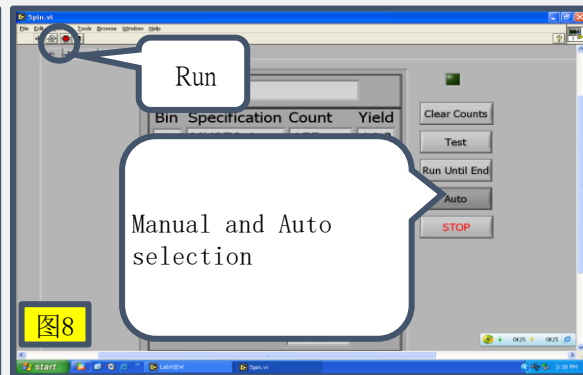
Spin.vi

File Edit Operate Tools Browse Window Help

Run

Bin Specification Count Yield

Clear Counts

Test

Run Until End

Auto

STOP

Manual and Auto selection

图8

start

LabVIEW

Spin.vi

3:30 PM